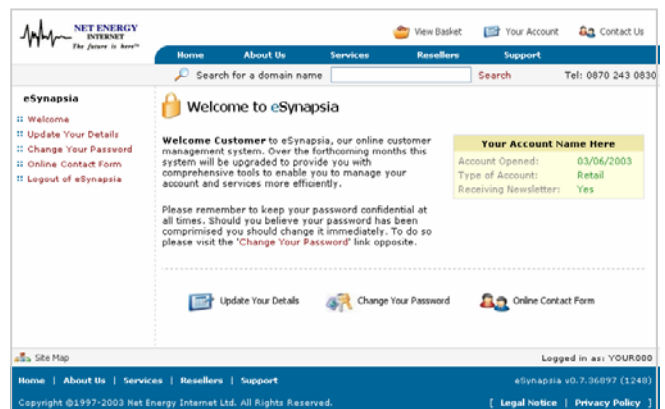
NET ENERGY INTERNET
The future is here™

View Basket
Your Account
Contact Us

Home
About Us
Services
Resellers
Support

Search for a domain name
Search
Tel: 0870 243 0830

eSynapsia
Welcome
Update Your Details
Change Your Password
Online Contact Form
Logout of eSynapsia

Welcome to eSynapsia

**Welcome Customer** to eSynapsia, our online customer management system. Over the forthcoming months this system will be upgraded to provide you with comprehensive tools to enable you to manage your account and services more efficiently.

Please remember to keep your password confidential at all times. Should you believe your password has been comprimised you should change it immediately. To do so please visit the 'Change Your Password' link opposite.

| Your Account Name Here | |
|---|---|
| Account Opened: | 03/06/2003 |
| Type of Account: | Retail |
| Receiving Newsletter: | Yes |

Update Your Details
Change Your Password
Online Contact Form

Site Map
Logged in as: YOUR000

Home | About Us | Services | Resellers | Support
eSynapsia v0.7.36897 (1248)

Copyright ©1997-2003 Net Energy Internet Ltd. All Rights Reserved.
[ Legal Notice | Privacy Policy ]